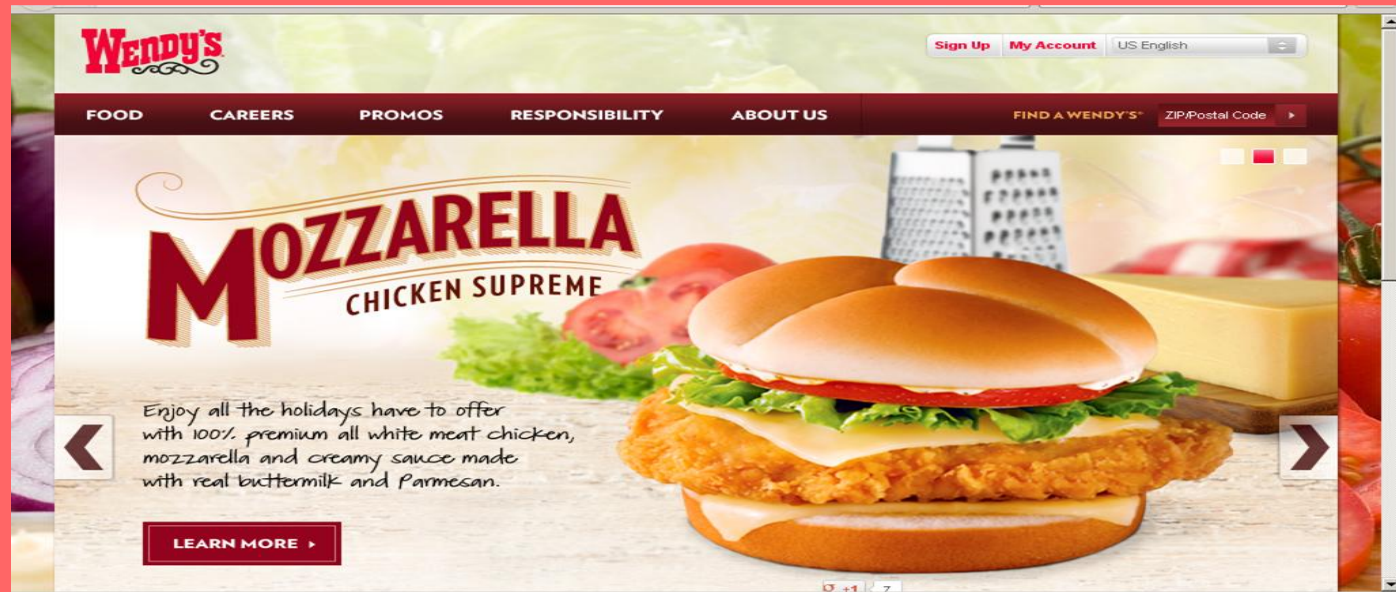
WENDY'S

Sign Up | My Account | US English

FOOD CAREERS PROMOS RESPONSIBILITY ABOUT US

FIND A WENDY'S® ZIP/Postal Code

MOZZARELLA CHICKEN SUPREME

Enjoy all the holidays have to offer with 100% premium all white meat chicken, mozzarella and creamy sauce made with real buttermilk and Parmesan.

LEARN MORE

+1 7